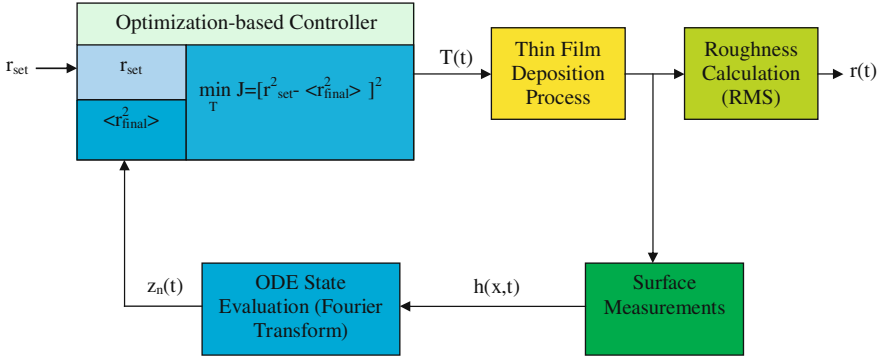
Optimization-based Controller

$r_{set}$

$r_{set}$

$\langle r^2_{final} \rangle$

$\min_T J=[r^2_{set} - \langle r^2_{final} \rangle]^2$

T(t)

Thin Film Deposition Process

Roughness Calculation (RMS)

r(t)

$z_n(t)$

ODE State Evaluation (Fourier Transform)

h(x,t)

Surface Measurements